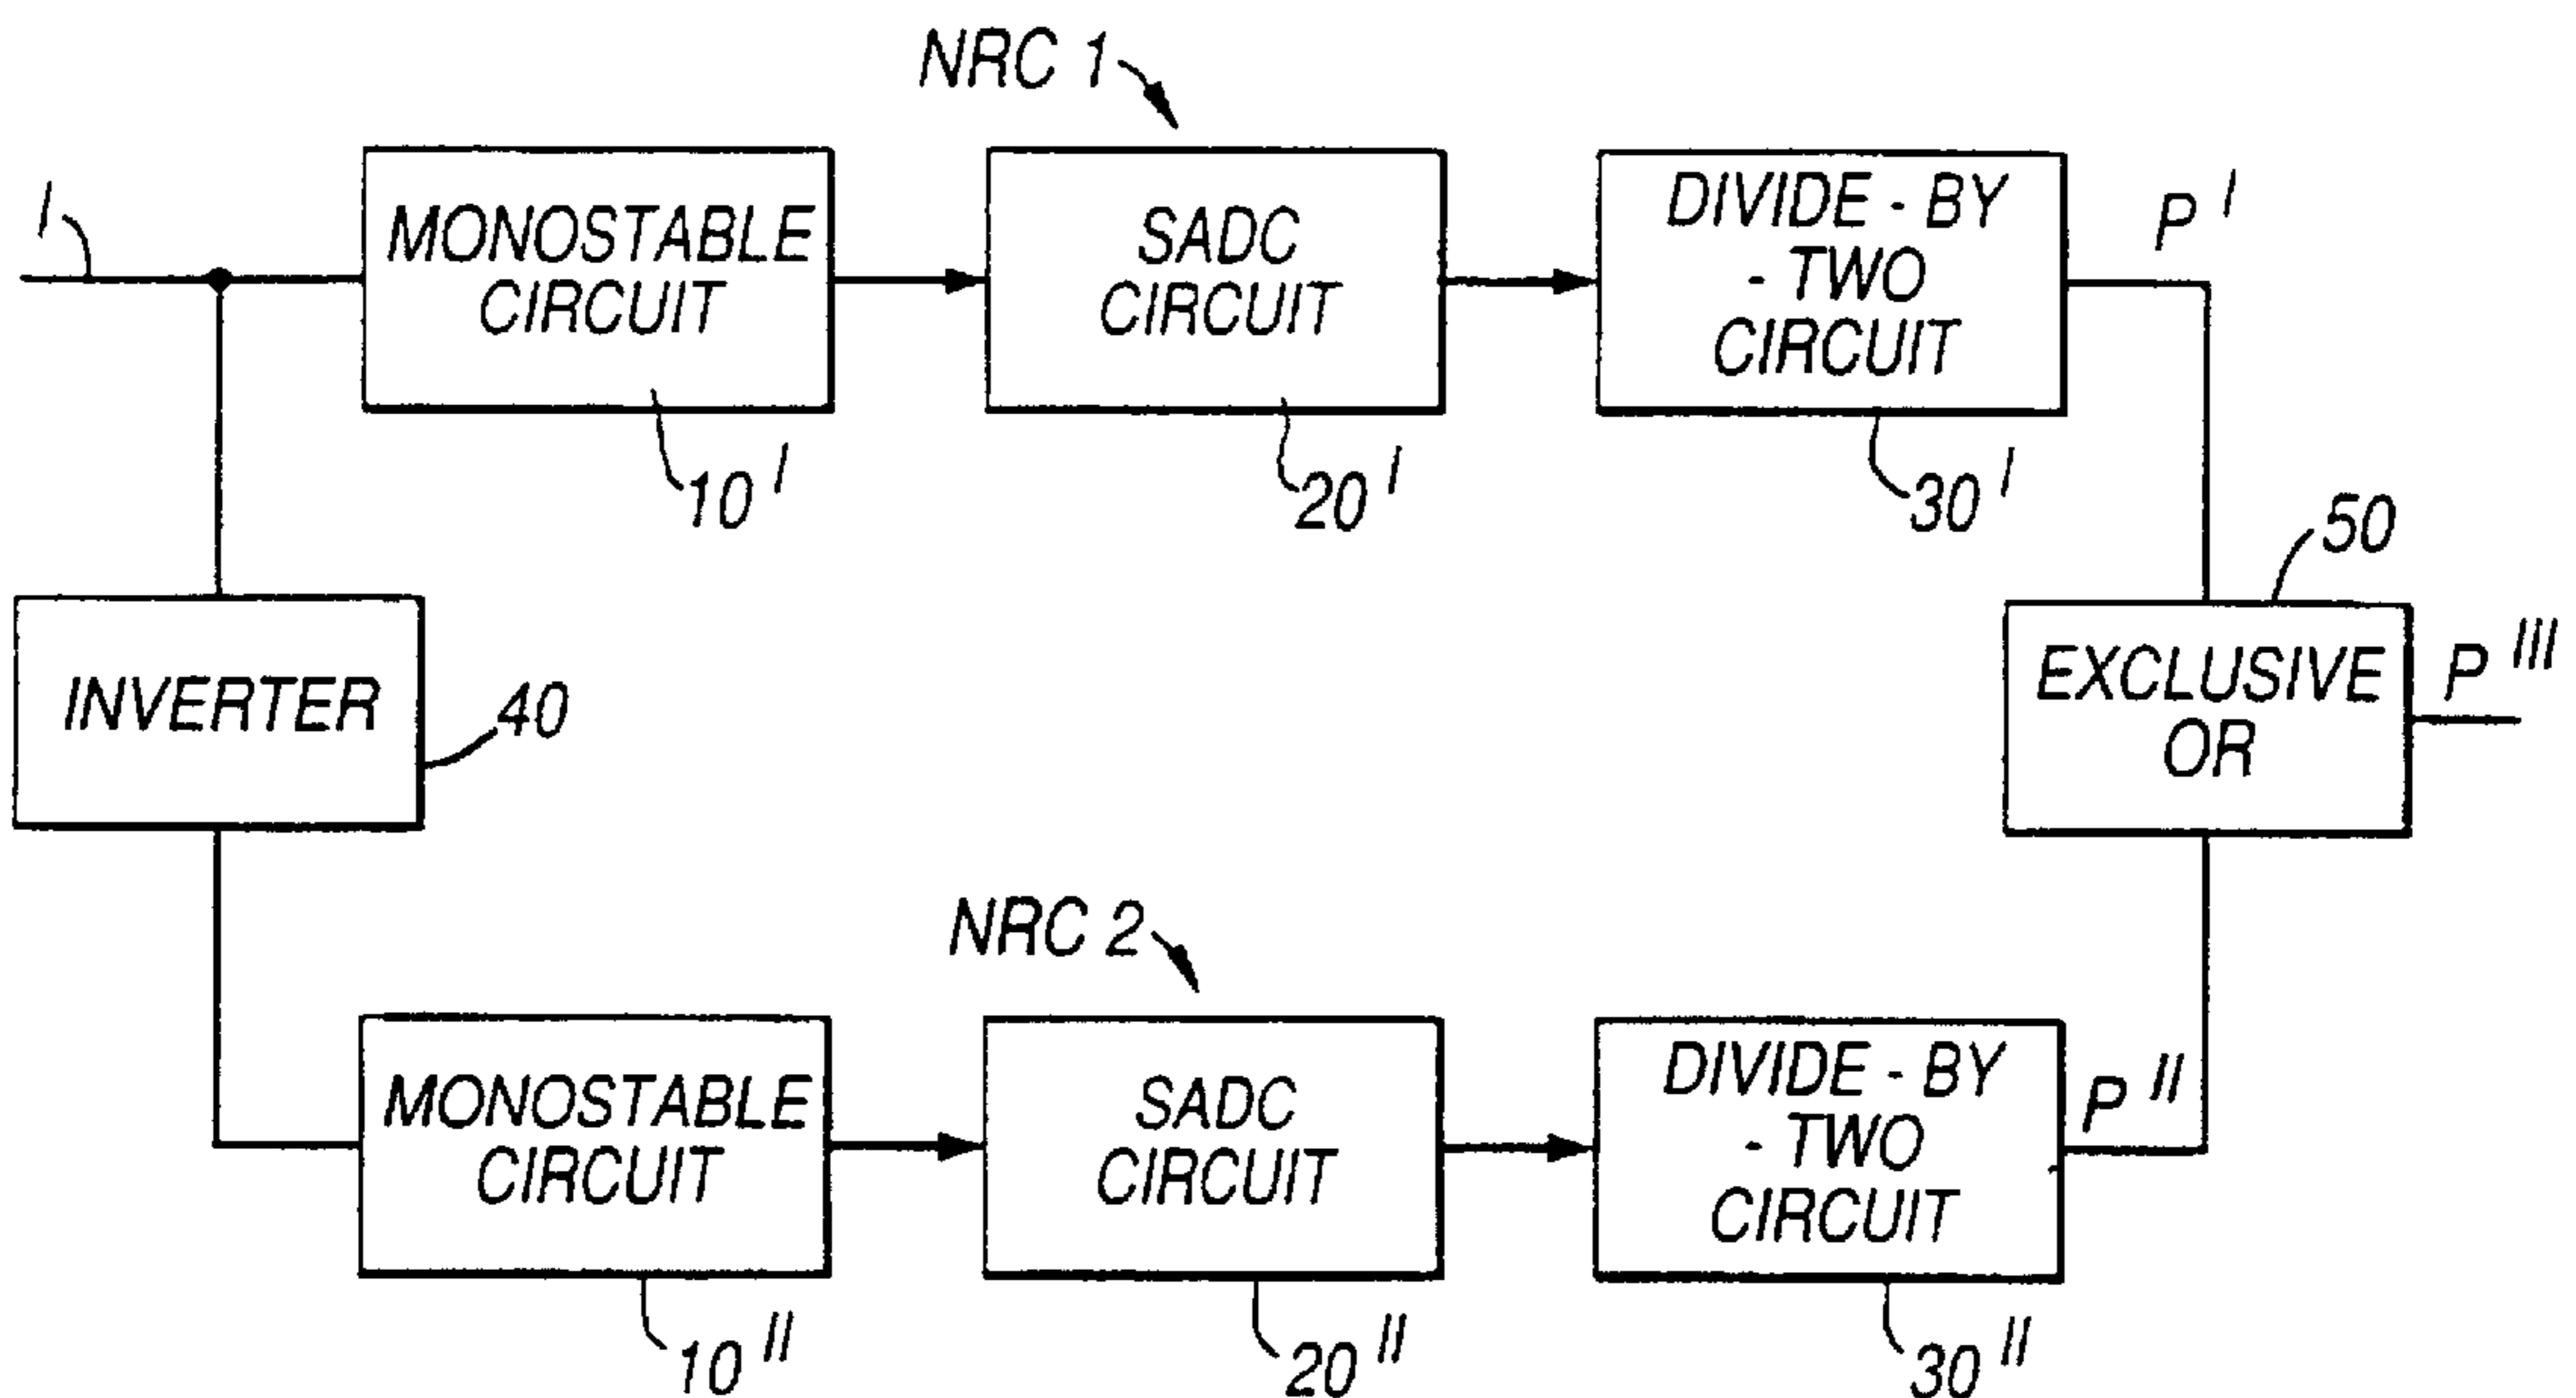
NRC 1

I

MONOSTABLE CIRCUIT

SADC CIRCUIT

DIVIDE - BY - TWO CIRCUIT

P I

10 I

20 I

30 I

50

INVERTER

40

EXCLUSIVE OR

P III

NRC 2

MONOSTABLE CIRCUIT

SADC CIRCUIT

DIVIDE - BY - TWO CIRCUIT

P II

10 II

20 II

30 II